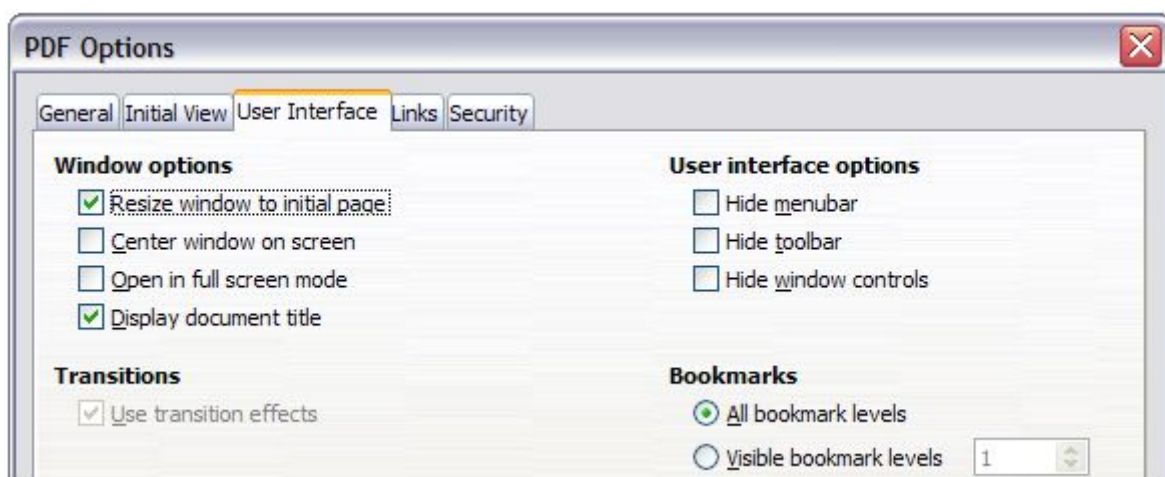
PDF Options

General | Initial View | User Interface | Links | Security

Window options
Resize window to initial page
Center window on screen
Open in full screen mode
Display document title

User interface options
Hide menubar
Hide toolbar
Hide window controls

Transitions
Use transition effects

Bookmarks
All bookmark levels
Visible bookmark levels 1